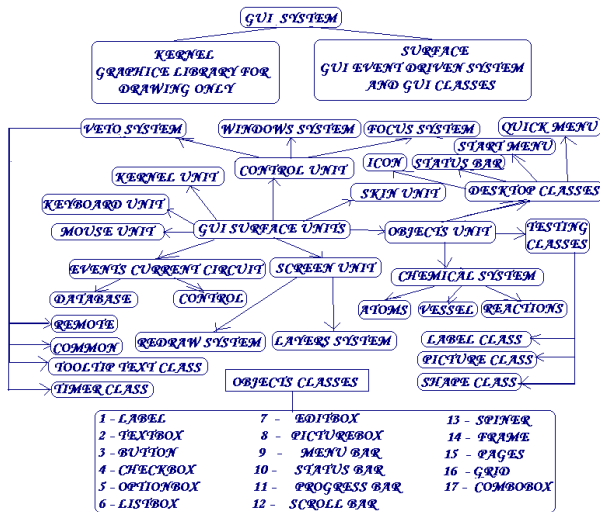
GUI SYSTEM

KERNEL
GRAPHICE LIBRARY FOR DRAWING ONLY

SURFACE
GUI EVENT DRIVEN SYSTEM AND GUI CLASSES

VETO SYSTEM

WINDOWS SYSTEM

FOCUS SYSTEM

QUICK MENU

START MENU

ICON

STATUS BAR

CONTROL UNIT

KERNEL UNIT

SKIN UNIT

DESKTOP CLASSES

KEYBOARD UNIT

MOUSE UNIT

GUI SURFACE UNITS

OBJECTS UNIT

TESTING CLASSES

EVENTS CURRENT CIRCUIT

SCREEN UNIT

CHEMICAL SYSTEM

DATABASE

CONTROL

ATOMS

VESSEL

REACTIONS

REMOTE

REDRAW SYSTEM

LAYERS SYSTEM

LABEL CLASS

COMMON

PICTURE CLASS

TOOLTIP TEXT CLASS

SHAPE CLASS

TIMER CLASS

OBJECTS CLASSES

| | | |
|---|---|---|
| 1 - LABEL | 7 - EDITBOX | 13 - SPINER |
| 2 - TEXTBOX | 8 - PICTUREBOX | 14 - FRAME |
| 3 - BUTTON | 9 - MENU BAR | 15 - PAGES |
| 4 - CHECKBOX | 10 - STATUS BAR | 16 - GRID |
| 5 - OPTIONBOX | 11 - PROGRESS BAR | 17 - COMBOBOX |
| 6 - LISTBOX | 12 - SCROLL BAR | |